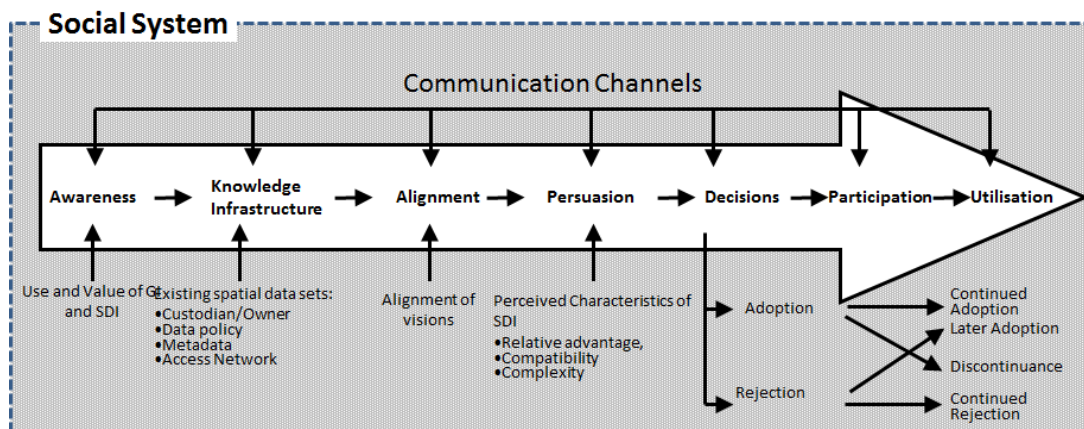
Social System

Communication Channels

Awareness

Knowledge Infrastructure

Alignment

Persuasion

Decisions

Participation

Utilisation

Use and Value of GI and SDI

Existing spatial data sets:
•Custodian/Owner
•Data policy
•Metadata
•Access Network

Alignment of visions

Perceived Characteristics of SDI
•Relative advantage,
•Compatibility
•Complexity

Adoption

Rejection

Continued Adoption

Later Adoption

Discontinuance

Continued Rejection